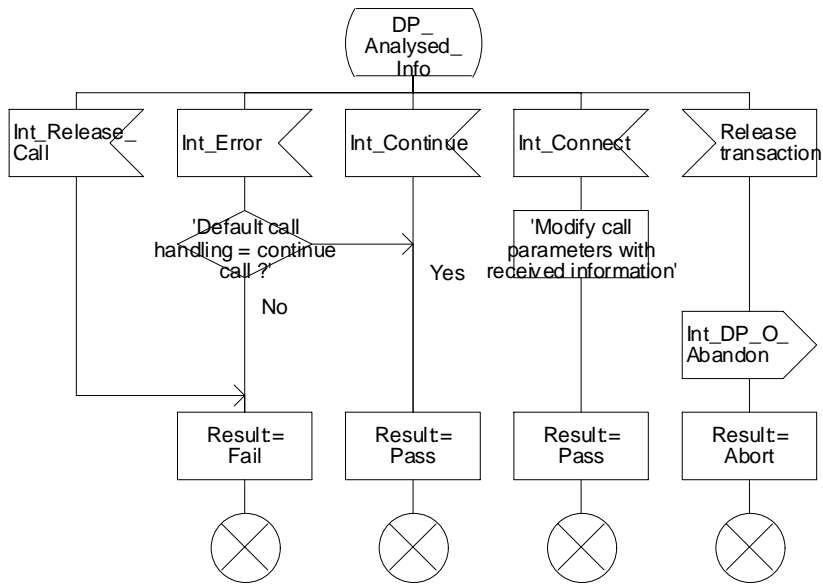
DP_ Analysed_ Info

Int_Release_ Call

Int_Error

Int_Continue

Int_Connect

Release transaction

'Default call handling = continue call ?'

Yes

No

'Modify call parameters with received information'

Int_DP_O_ Abandon

Result= Fail

Result= Pass

Result= Pass

Result= Abort